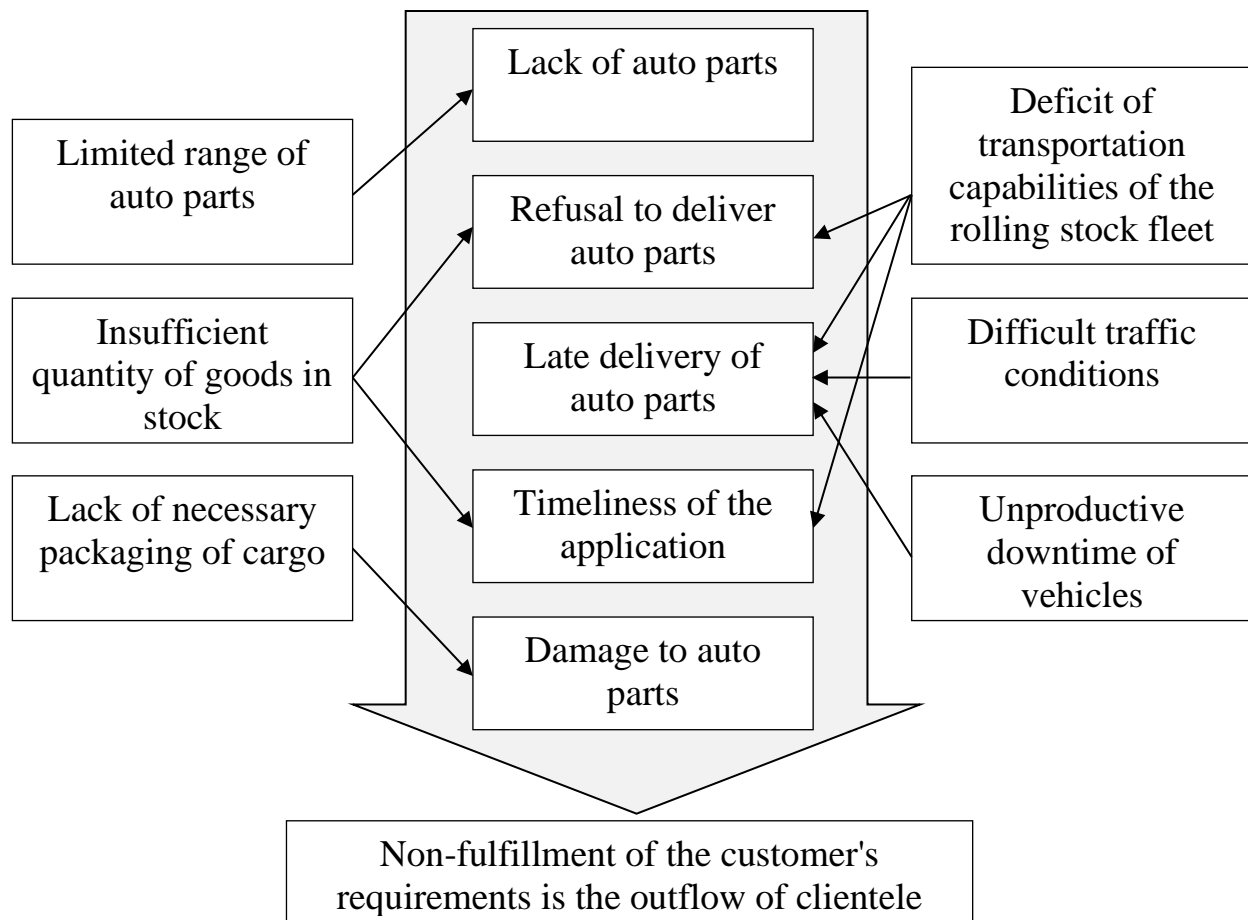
Limited range of auto parts

Insufficient quantity of goods in stock

Lack of necessary packaging of cargo

Lack of auto parts

Refusal to deliver auto parts

Late delivery of auto parts

Timeliness of the application

Damage to auto parts

Deficit of transportation capabilities of the rolling stock fleet

Difficult traffic conditions

Unproductive downtime of vehicles

Non-fulfillment of the customer's requirements is the outflow of clientele